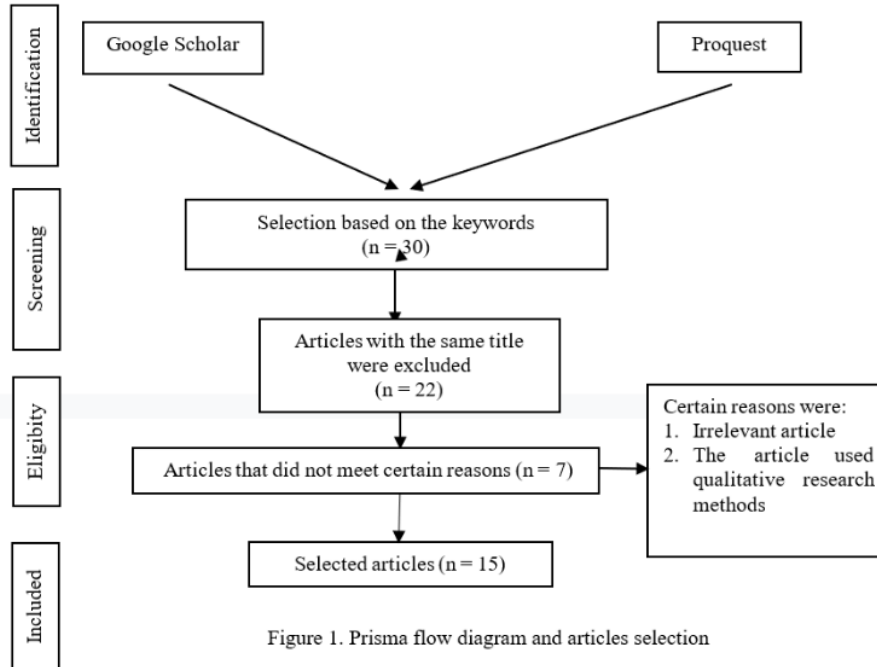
Identification

Google Scholar

Proquest

Screening

Selection based on the keywords (n = 30)

Articles with the same title were excluded (n = 22)

Eligibity

Articles that did not meet certain reasons (n = 7)

Certain reasons were:
1. Irrelevant article
2. The article used qualitative research methods

Included

Selected articles (n = 15)

Figure 1. Prisma flow diagram and articles selection